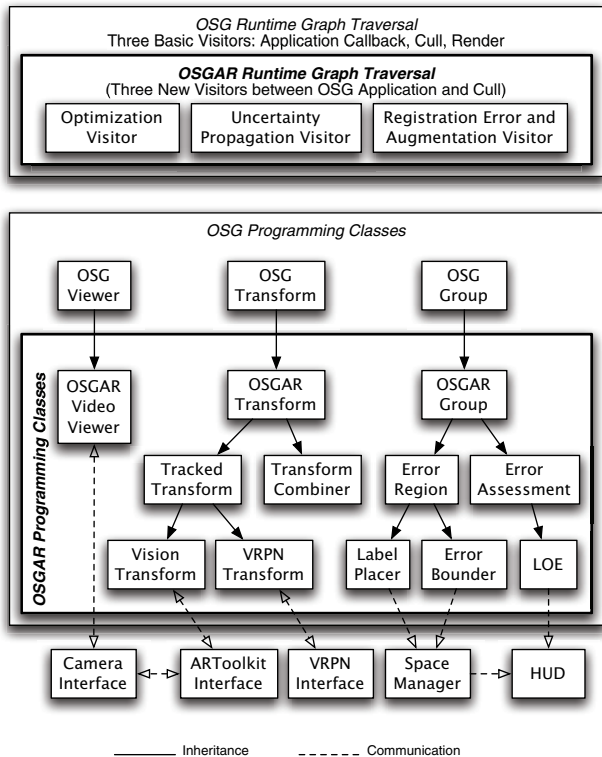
OSG Runtime Graph Traversal
Three Basic Visitors: Application Callback, Cull, Render

OSGAR Runtime Graph Traversal
(Three New Visitors between OSG Application and Cull)

Optimization Visitor

Uncertainty Propagation Visitor

Registration Error and Augmentation Visitor

OSG Programming Classes

OSG Viewer

OSG Transform

OSG Group

OSGAR Programming Classes

OSGAR Video Viewer

OSGAR Transform

OSGAR Group

Tracked Transform

Transform Combiner

Error Region

Error Assessment

Vision Transform

VRPN Transform

Label Placer

Error Bounder

LOE

Camera Interface

ARToolkit Interface

VRPN Interface

Space Manager

HUD

Inheritance

Communication